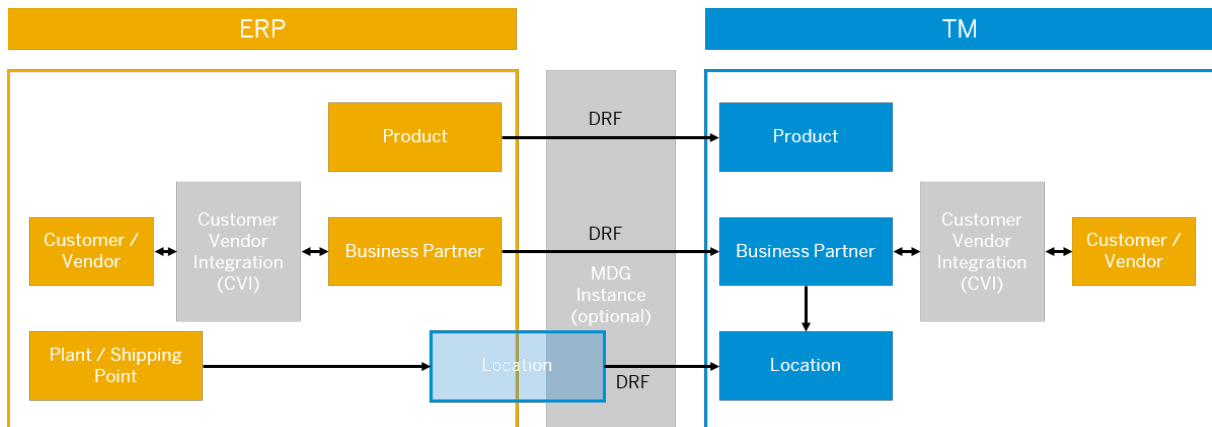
ERP

TM

Product

DRF

Product

Customer / Vendor

Customer Vendor Integration (CVI)

Business Partner

DRF

MDG Instance (optional)

Business Partner

Customer Vendor Integration (CVI)

Customer / Vendor

Plant / Shipping Point

Location

DRF

Location